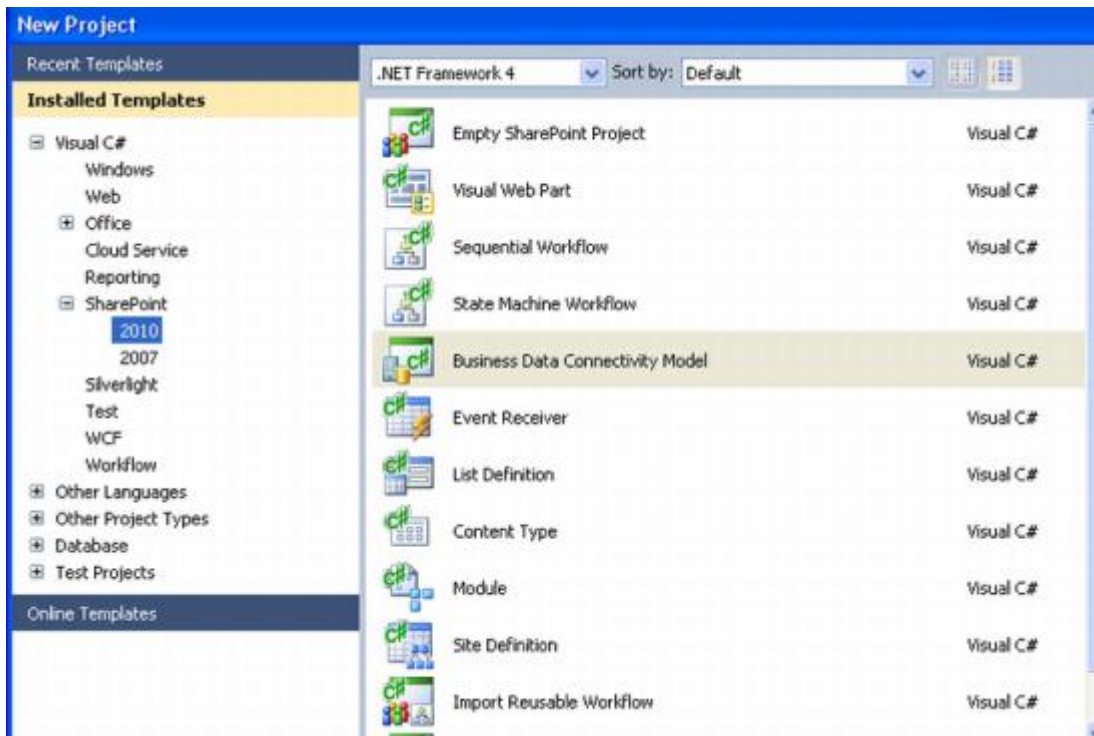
New Project

Recent Templates

Installed Templates

⊟ Visual C#
Windows
Web
⊞ Office
Cloud Service
Reporting
⊟ SharePoint
2010
2007
Silverlight
Test
WCF
Workflow
⊞ Other Languages
⊞ Other Project Types
⊞ Database
⊞ Test Projects

Online Templates

.NET Framework 4 Sort by: Default

| | |
|---|---|
| Empty SharePoint Project | Visual C# |
| Visual Web Part | Visual C# |
| Sequential Workflow | Visual C# |
| State Machine Workflow | Visual C# |
| Business Data Connectivity Model | Visual C# |
| Event Receiver | Visual C# |
| List Definition | Visual C# |
| Content Type | Visual C# |
| Module | Visual C# |
| Site Definition | Visual C# |
| Import Reusable Workflow | Visual C# |